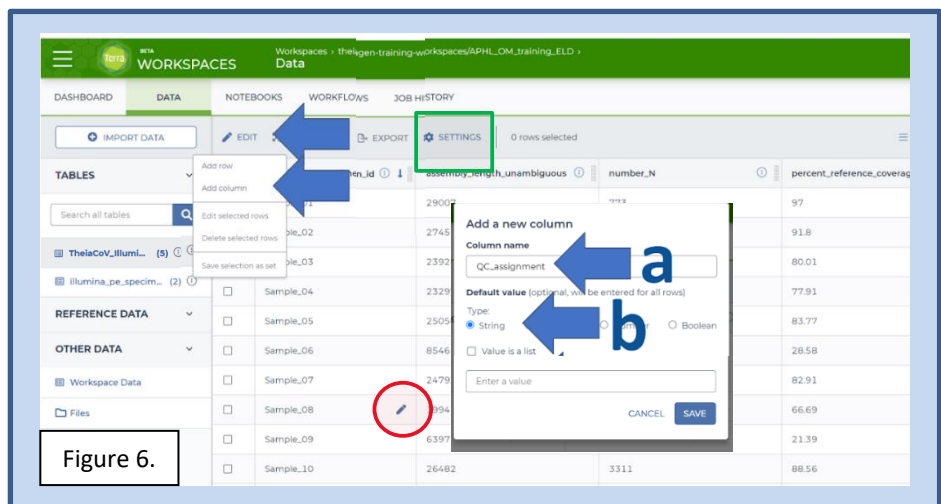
Terra BETA WORKSPACES

Workspaces › theiagen-training-workspaces/APHL_OM_training_ELD ›
Data

DASHBOARD DATA NOTEBOOKS WORKFLOWS JOB HISTORY

IMPORT DATA

EDIT

EXPORT

SETTINGS

0 rows selected

TABLES

Search all tables

TheiaCoV_Illumi... (5)

illumina_pe_specim... (2)

REFERENCE DATA

OTHER DATA

Workspace Data

Files

Add row
Add column
Edit selected rows
Delete selected rows
Save selection as set

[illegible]en_id

assembly_length_unambiguous

number_N

percent_reference_coverag

| | | | | |
|---|---|---|---|---|
| | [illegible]1 | 29007 | 773 | 97 |
| | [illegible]ple_02 | 2745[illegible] | | 91.8 |
| | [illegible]ple_03 | 2392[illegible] | | 80.01 |
| | Sample_04 | 2329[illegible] | | 77.91 |
| | Sample_05 | 2505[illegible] | | 83.77 |
| | Sample_06 | 8546 | | 28.58 |
| | Sample_07 | 2479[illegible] | | 82.91 |
| | Sample_08 | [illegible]994 | | 66.69 |
| | Sample_09 | 6397 | | 21.39 |
| | Sample_10 | 26482 | 3311 | 88.56 |

Add a new column

Column name

QC_assignment

a

Default value (optional, will be entered for all rows)

Type:

String

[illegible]ber

Boolean

b

Value is a list

Enter a value

CANCEL

SAVE

Figure 6.